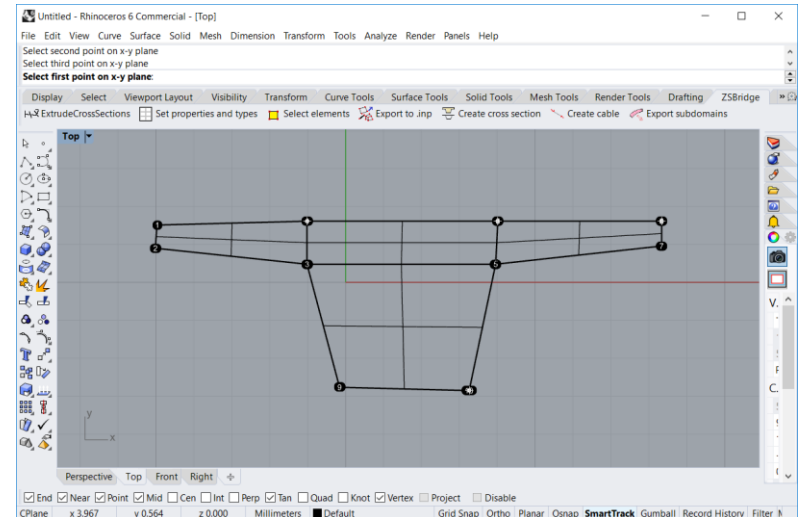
Untitled - Rhinoceros 6 Commercial - [Top]

File Edit View Curve Surface Solid Mesh Dimension Transform Tools Analyze Render Panels Help

Select second point on x-y plane
Select third point on x-y plane
Select first point on x-y plane:

Display Select Viewport Layout Visibility Transform Curve Tools Surface Tools Solid Tools Mesh Tools Render Tools Drafting ZSBridge

ExtrudeCrossSections Set properties and types Select elements Export to .inp Create cross section Create cable Export subdomains

Top

1 2 3 4 5 6 7 8 9

y
x

Perspective Top Front Right

End Near Point Mid Cen Int Perp Tan Quad Knot Vertex Project Disable

CPlane x 3.967 y 0.564 z 0.000 Millimeters Default Grid Snap Ortho Planar Osnap SmartTrack Gumball Record History Filter